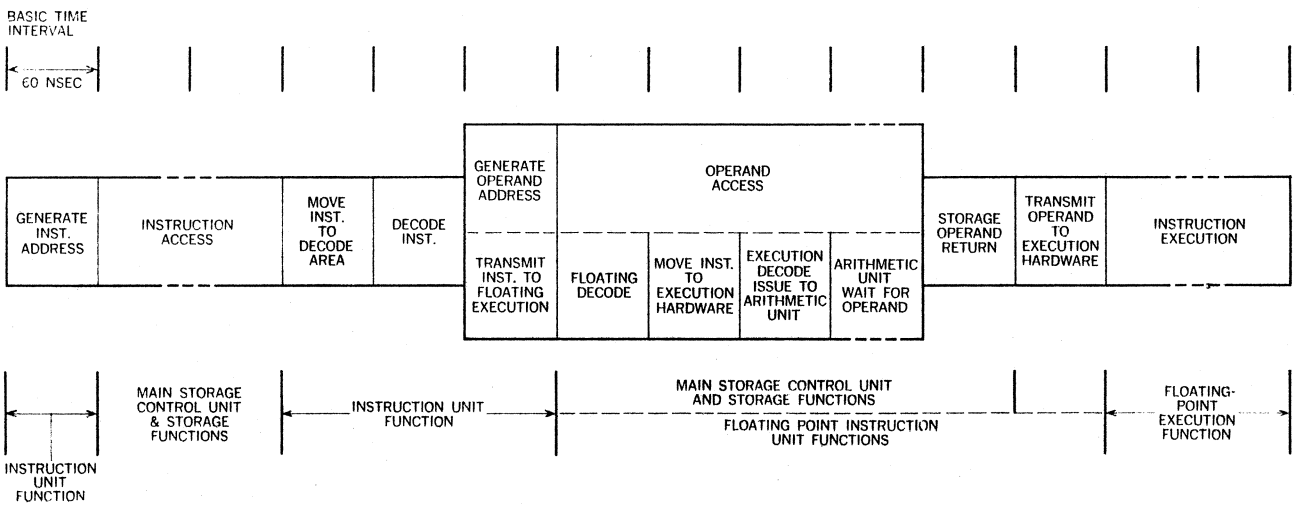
BASIC TIME INTERVAL

60 NSEC

GENERATE INST. ADDRESS

INSTRUCTION ACCESS

MOVE INST. TO DECODE AREA

DECODE INST.

GENERATE OPERAND ADDRESS

TRANSMIT INST. TO FLOATING EXECUTION

OPERAND ACCESS

FLOATING DECODE

MOVE INST. TO EXECUTION HARDWARE

EXECUTION DECODE ISSUE TO ARITHMETIC UNIT

ARITHMETIC UNIT WAIT FOR OPERAND

STORAGE OPERAND RETURN

TRANSMIT OPERAND TO EXECUTION HARDWARE

INSTRUCTION EXECUTION

INSTRUCTION UNIT FUNCTION

MAIN STORAGE CONTROL UNIT & STORAGE FUNCTIONS

INSTRUCTION UNIT FUNCTION

MAIN STORAGE CONTROL UNIT AND STORAGE FUNCTIONS

FLOATING POINT INSTRUCTION UNIT FUNCTIONS

FLOATING-POINT EXECUTION FUNCTION